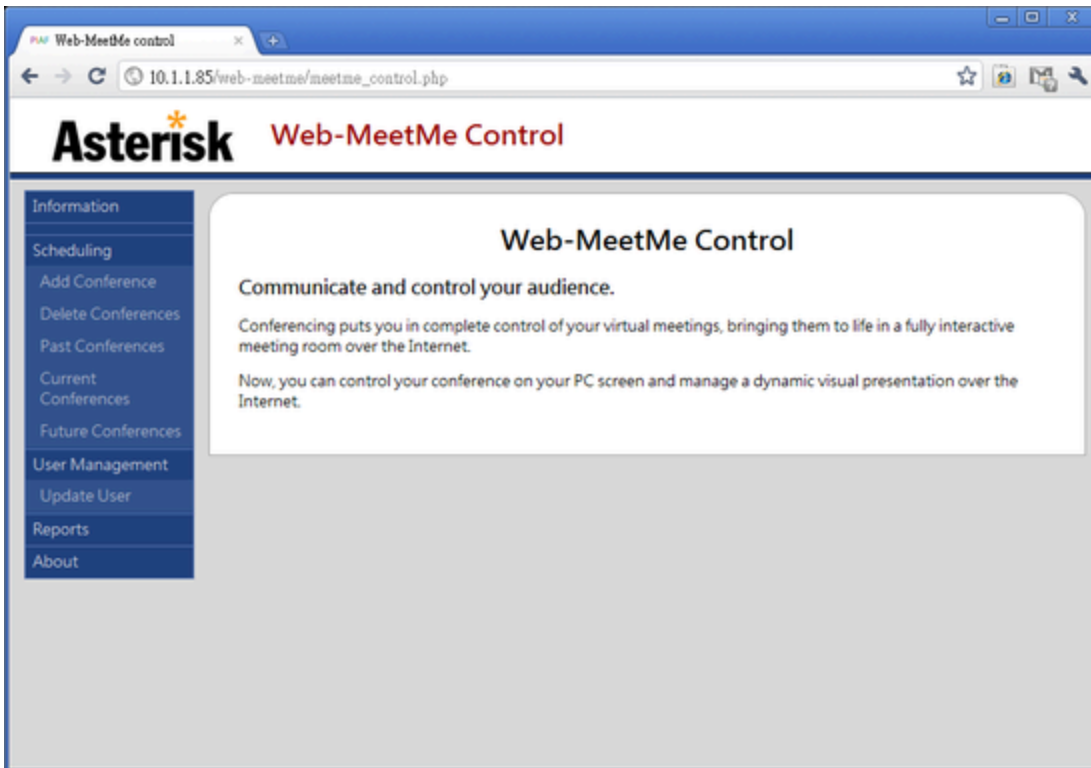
PIAF Web-MeetMe control

10.1.1.85/web-meetme/meetme_control.php

Asterisk Web-MeetMe Control

Information
Scheduling
Add Conference
Delete Conferences
Past Conferences
Current Conferences
Future Conferences
User Management
Update User
Reports
About

Web-MeetMe Control

Communicate and control your audience.

Conferencing puts you in complete control of your virtual meetings, bringing them to life in a fully interactive meeting room over the Internet.

Now, you can control your conference on your PC screen and manage a dynamic visual presentation over the Internet.